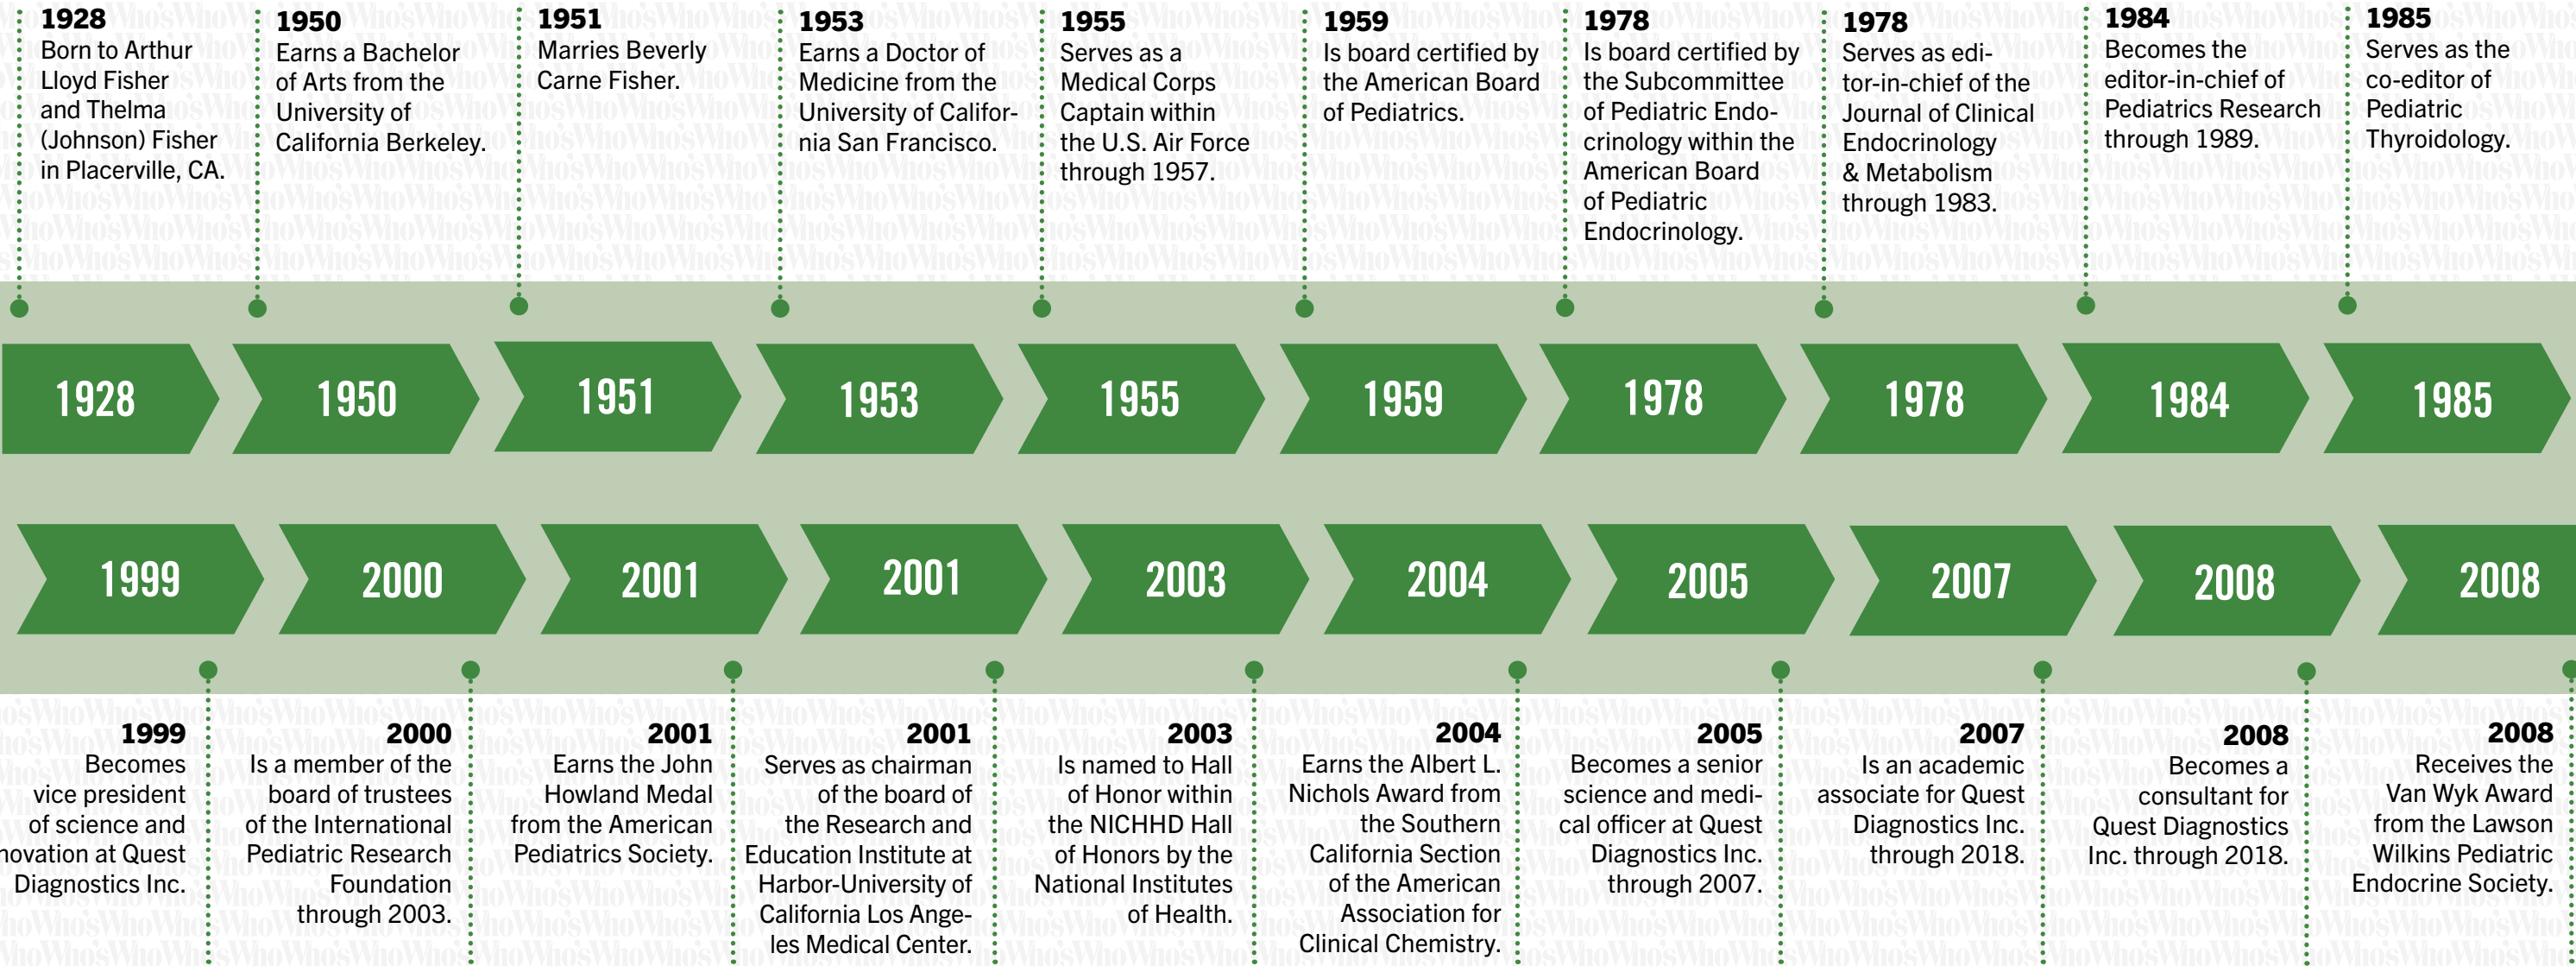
1928
Born to Arthur Lloyd Fisher and Thelma (Johnson) Fisher in Placerville, CA.

1950
Earns a Bachelor of Arts from the University of California Berkeley.

1951
Marries Beverly Carne Fisher.

1953
Earns a Doctor of Medicine from the University of California San Francisco.

1955
Serves as a Medical Corps Captain within the U.S. Air Force through 1957.

1959
Is board certified by the American Board of Pediatrics.

1978
Is board certified by the Subcommittee of Pediatric Endocrinology within the American Board of Pediatric Endocrinology.

1978
Serves as editor-in-chief of the Journal of Clinical Endocrinology & Metabolism through 1983.

1984
Becomes the editor-in-chief of Pediatrics Research through 1989.

1985
Serves as the co-editor of Pediatric Thyroidology.

1928 1950 1951 1953 1955 1959 1978 1978 1984 1985

1999 2000 2001 2001 2003 2004 2005 2007 2008 2008

1999
Becomes vice president of science and novation at Quest Diagnostics Inc.

2000
Is a member of the board of trustees of the International Pediatric Research Foundation through 2003.

2001
Earns the John Howland Medal from the American Pediatrics Society.

2001
Serves as chairman of the board of the Research and Education Institute at Harbor-University of California Los Angeles Medical Center.

2003
Is named to Hall of Honor within the NICHHD Hall of Honors by the National Institutes of Health.

2004
Earns the Albert L. Nichols Award from the Southern California Section of the American Association for Clinical Chemistry.

2005
Becomes a senior science and medical officer at Quest Diagnostics Inc. through 2007.

2007
Is an academic associate for Quest Diagnostics Inc. through 2018.

2008
Becomes a consultant for Quest Diagnostics Inc. through 2018.

2008
Receives the Van Wyk Award from the Lawson Wilkins Pediatric Endocrine Society.